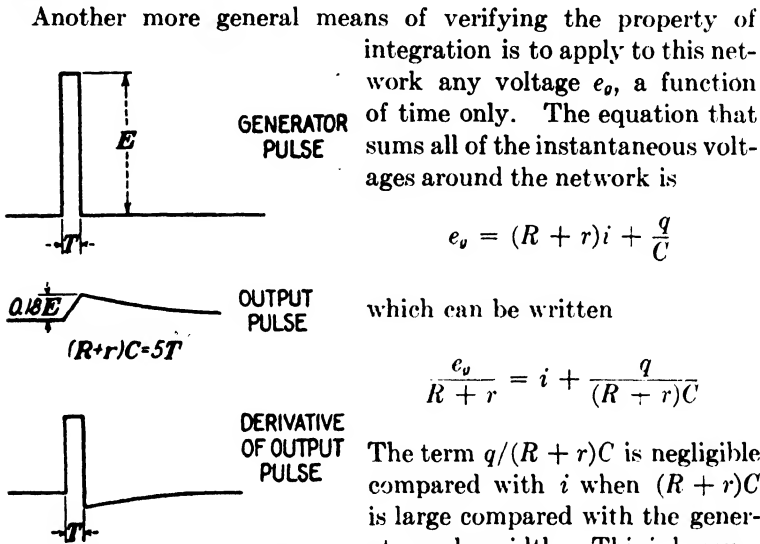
Another more general means of verifying the property of integration is to apply to this network any voltage $e_g$, a function of time only. The equation that sums all of the instantaneous voltages around the network is

$e_g = (R + r)i + \frac{q}{C}$

which can be written

$\frac{e_g}{R + r} = i + \frac{q}{(R + r)C}$

The term $q/(R + r)C$ is negligible compared with $i$ when $(R + r)C$ is large compared with the gener-

GENERATOR PULSE

$E$

$T$

$0.18E$

OUTPUT PULSE

$(R+r)C=5T$

DERIVATIVE OF OUTPUT PULSE

$T$